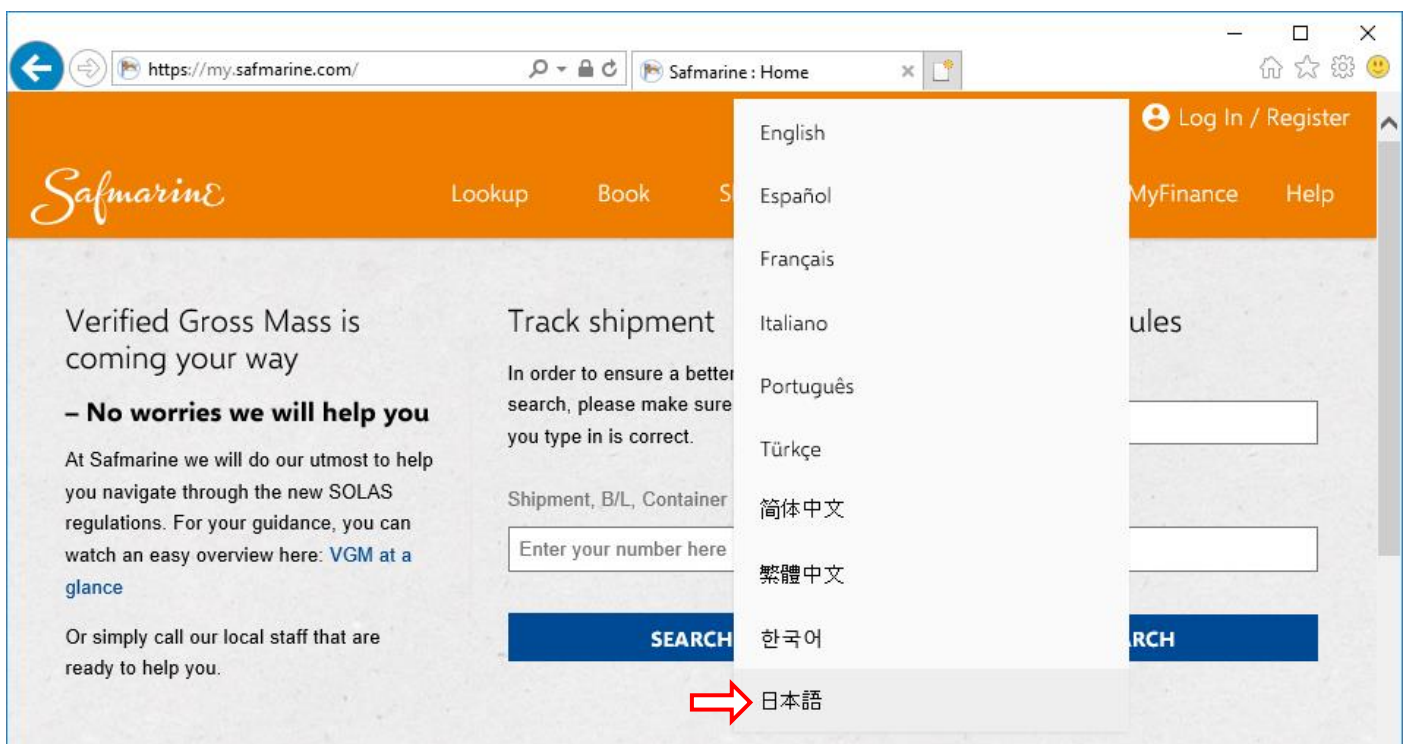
https://my.safmarine.com/

Safmarine : Home

Log In / Register

Safmarine

Lookup

Book

S

MyFinance

Help

English

Español

Français

Italiano

Português

Türkçe

简体中文

繁體中文

한국어

日本語

Verified Gross Mass is coming your way

– No worries we will help you

At Safmarine we will do our utmost to help you navigate through the new SOLAS regulations. For your guidance, you can watch an easy overview here: VGM at a glance

Or simply call our local staff that are ready to help you.

Track shipment

In order to ensure a better search, please make sure you type in is correct.

Shipment, B/L, Container

Enter your number here

SEARCH

ules

RCH